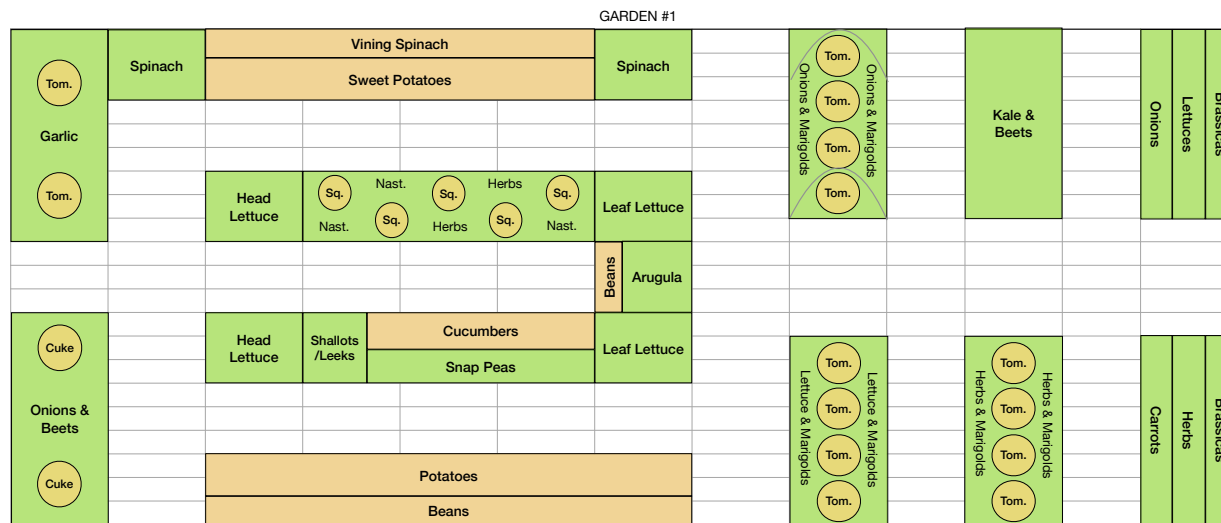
GARDEN #1

Tom.

Garlic

Tom.

Spinach

Vining Spinach

Sweet Potatoes

Spinach

Tom.
Tom.
Tom.
Tom.
Onions & Marigolds
Onions & Marigolds

Kale & Beets

Onions
Lettuces
Brassicas

Head Lettuce

Sq. Nast. Sq. Herbs Sq.
Nast. Sq. Herbs Sq. Nast.

Leaf Lettuce

Beans
Arugula

Cuke

Onions & Beets

Cuke

Head Lettuce

Shallots /Leeks

Cucumbers

Snap Peas

Leaf Lettuce

Tom.
Tom.
Tom.
Tom.
Lettuce & Marigolds
Lettuce & Marigolds

Tom.
Tom.
Tom.
Tom.
Herbs & Marigolds
Herbs & Marigolds

Carrots
Herbs
Brassicas

Potatoes

Beans